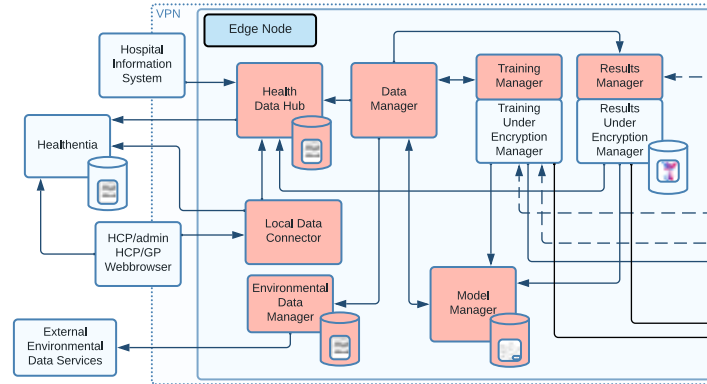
VPN

Edge Node

Hospital Information System

Health Data Hub

Data Manager

Training Manager

Training Under Encryption Manager

Results Manager

Results Under Encryption Manager

Healthentia

Local Data Connector

HCP/admin HCP/GP Webbrowser

Environmental Data Manager

Model Manager

External Environmental Data Services